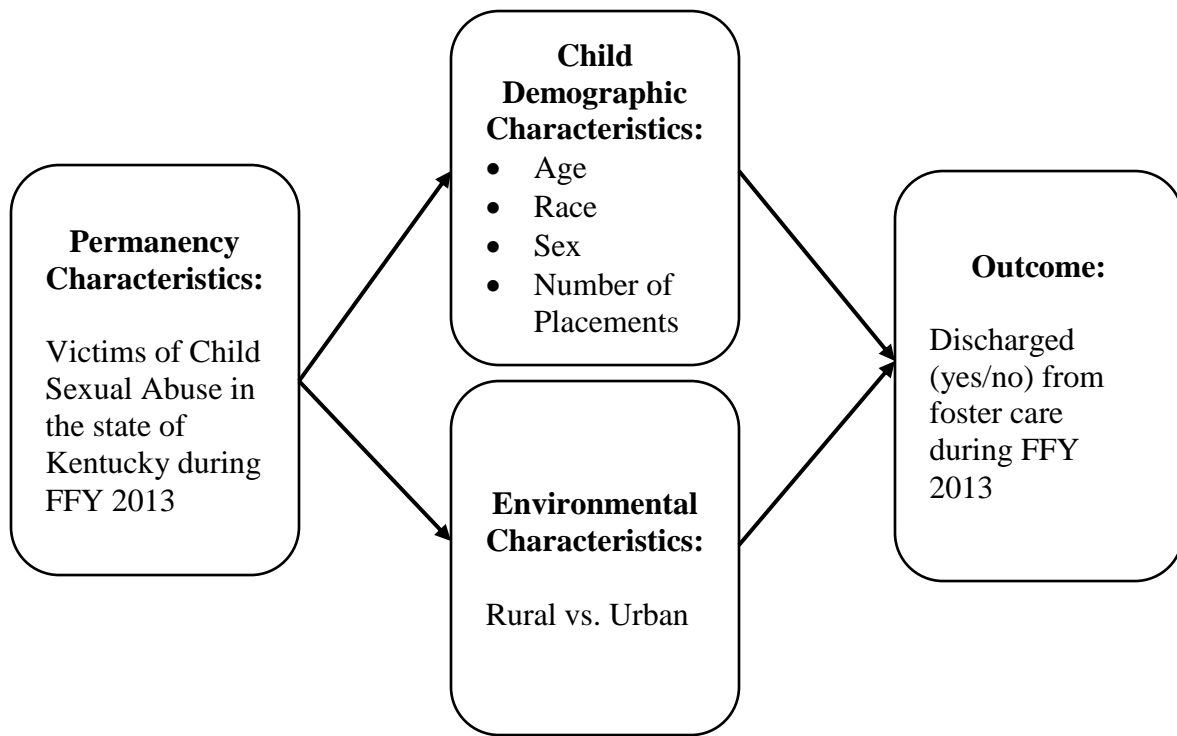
**Permanency Characteristics:**

Victims of Child Sexual Abuse in the state of Kentucky during FFY 2013

**Child Demographic Characteristics:**

- Age
- Race
- Sex
- Number of Placements

**Environmental Characteristics:**

Rural vs. Urban

**Outcome:**

Discharged (yes/no) from foster care during FFY 2013